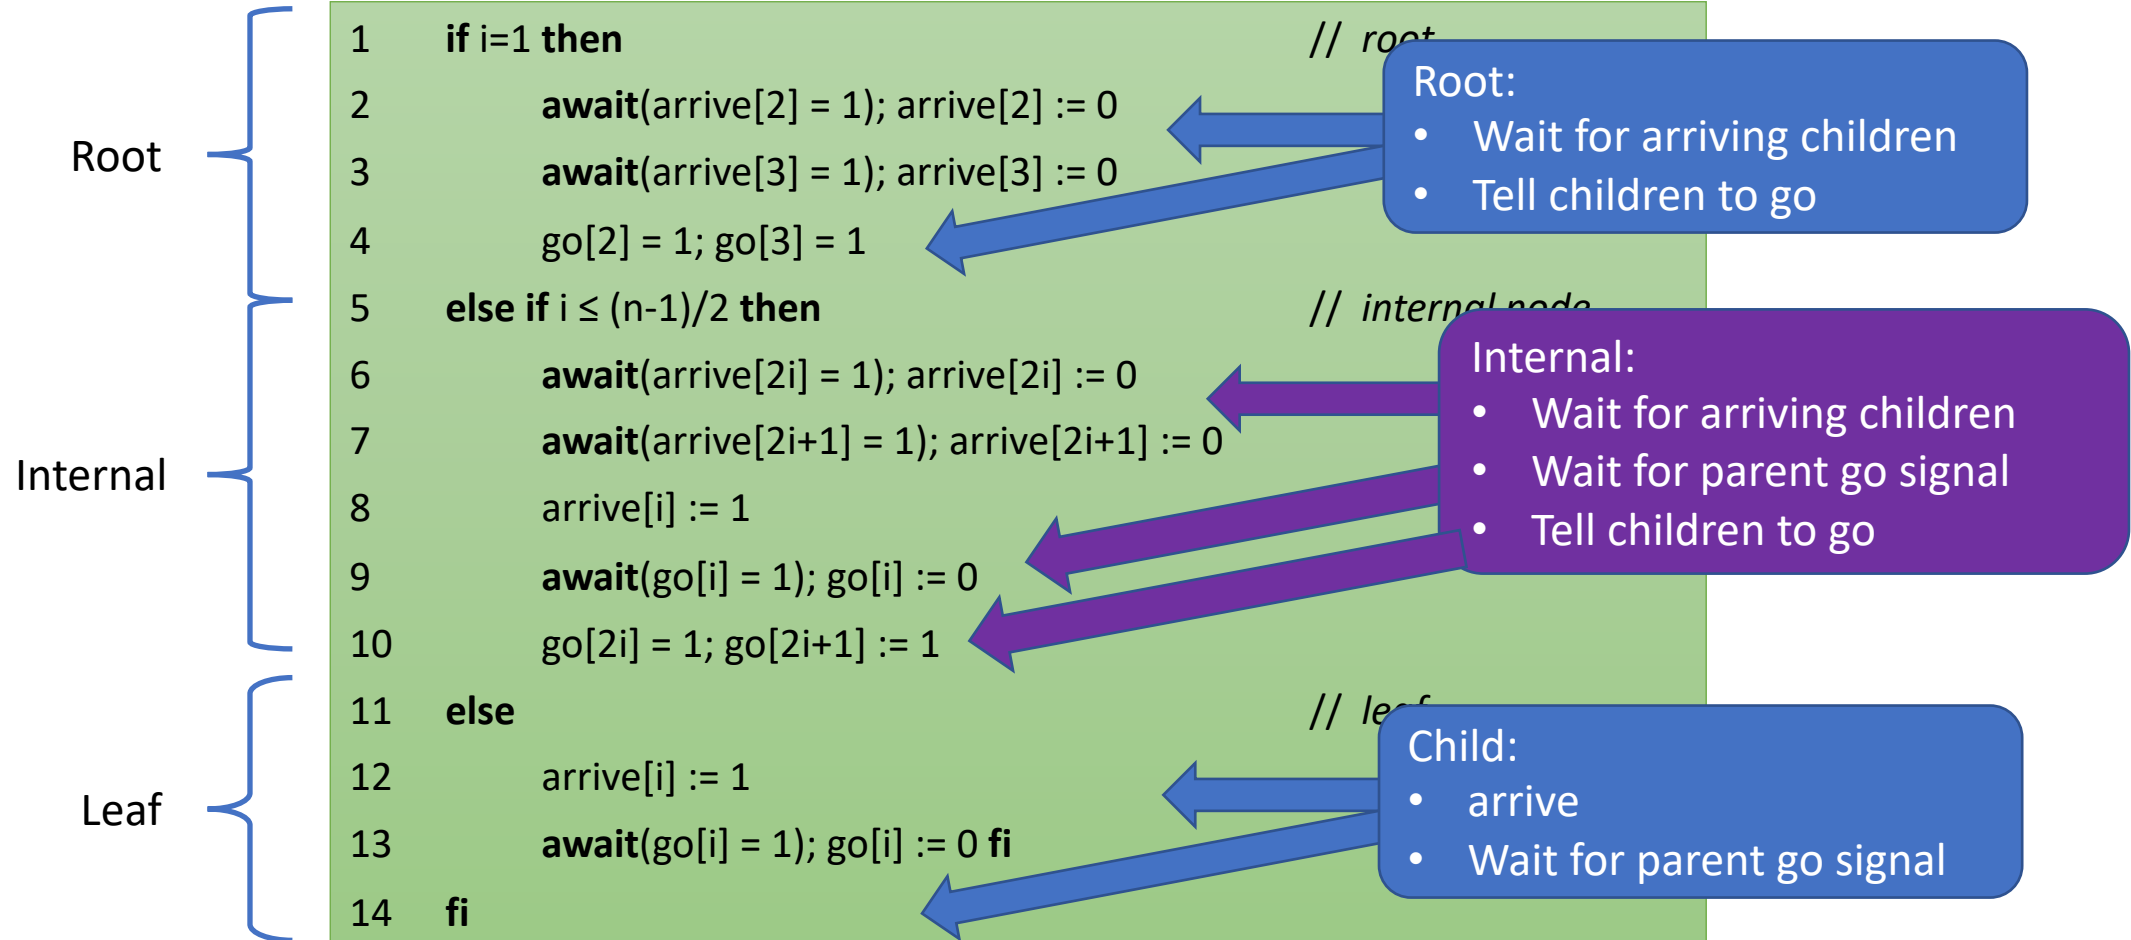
Root

Internal

Leaf

1 **if** i=1 **then** // ro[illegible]

2 **await**(arrive[2] = 1); arrive[2] := 0

3 **await**(arrive[3] = 1); arrive[3] := 0

4 go[2] = 1; go[3] = 1

5 **else if** i ≤ (n-1)/2 **then** // internal node

6 **await**(arrive[2i] = 1); arrive[2i] := 0

7 **await**(arrive[2i+1] = 1); arrive[2i+1] := 0

8 arrive[i] := 1

9 **await**(go[i] = 1); go[i] := 0

10 go[2i] = 1; go[2i+1] := 1

11 **else** // le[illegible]

12 arrive[i] := 1

13 **await**(go[i] = 1); go[i] := 0 **fi**

14 **fi**

Root:
- Wait for arriving children
- Tell children to go

Internal:
- Wait for arriving children
- Wait for parent go signal
- Tell children to go

Child:
- arrive
- Wait for parent go signal